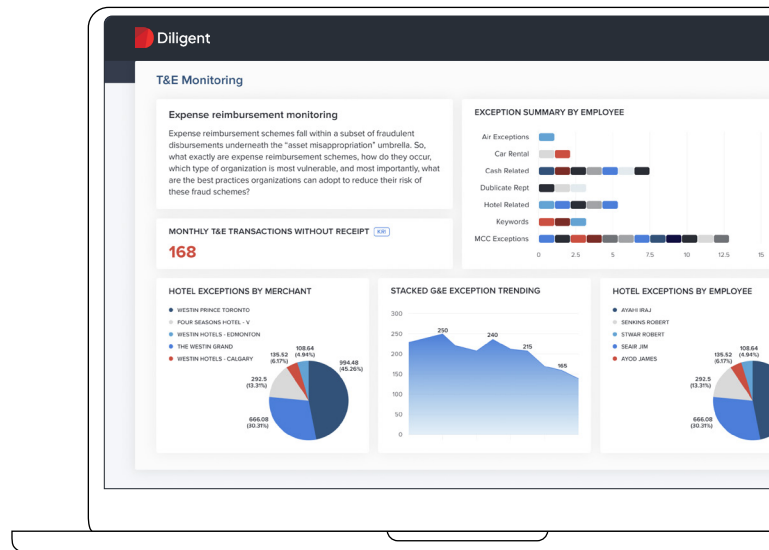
Diligent

T&E Monitoring

Expense reimbursement monitoring

Expense reimbursement schemes fall within a subset of fraudulent disbursements underneath the "asset misappropriation" umbrella. So, what exactly are expense reimbursement schemes, how do they occur, which type of organization is most vulnerable, and most importantly, what are the best practices organizations can adopt to reduce their risk of these fraud schemes?

MONTHLY T&E TRANSACTIONS WITHOUT RECEIPT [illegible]

168

EXCEPTION SUMMARY BY EMPLOYEE

Air Exceptions
Car Rental
Cash Related
Dublicate Rept
Hotel Related
Keywords
MCC Exceptions

0 2.5 5 7.5 10 12.5 15

HOTEL EXCEPTIONS BY MERCHANT

WESTIN PRINCE TORONTO
FOUR SEASONS HOTEL - V
WESTIN HOTELS - EDMONTON
THE WESTIN GRAND
WESTIN HOTELS - CALGARY

108.64 (4.94%)
135.52 (6.17%)
292.5 (13.3%)
994.48 (45.26%)
666.08 (30.31%)

STACKED G&E EXCEPTION TRENDING

300
250
200
150
100
50
0

250
240
215
165

HOTEL EXCEPTIONS BY EMPLOYEE

AYAHI IRAJ
SENKINS ROBERT
STWAR ROBERT
SEAIR JIM
AYOD JAMES

108.64 (4.94%)
135.52 (6.17%)
292.5 (13.3%)
666.08 (30.31%)